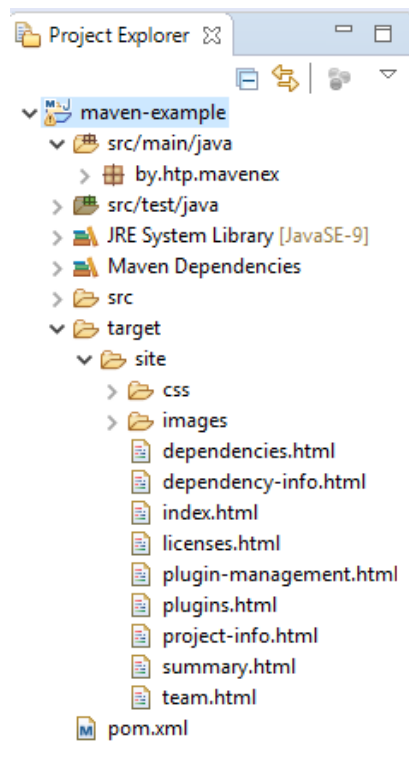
Project Explorer

maven-example
src/main/java
by.htp.mavenex
src/test/java
JRE System Library [JavaSE-9]
Maven Dependencies
src
target
site
css
images
dependencies.html
dependency-info.html
index.html
licenses.html
plugin-management.html
plugins.html
project-info.html
summary.html
team.html
pom.xml